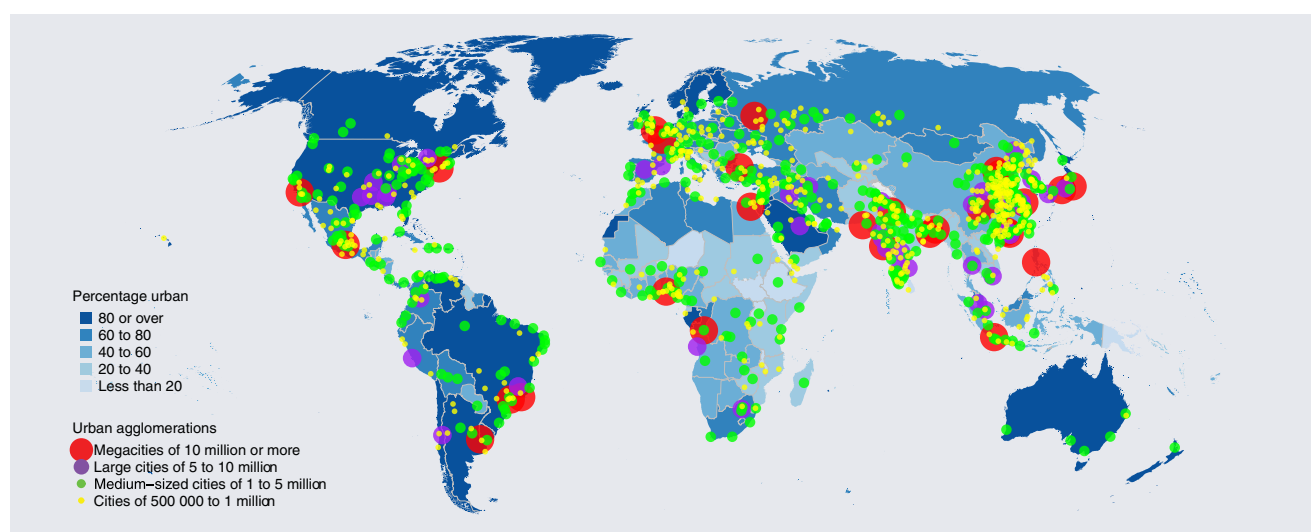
Percentage urban
80 or over
60 to 80
40 to 60
20 to 40
Less than 20

Urban agglomerations
Megacities of 10 million or more
Large cities of 5 to 10 million
Medium–sized cities of 1 to 5 million
Cities of 500 000 to 1 million